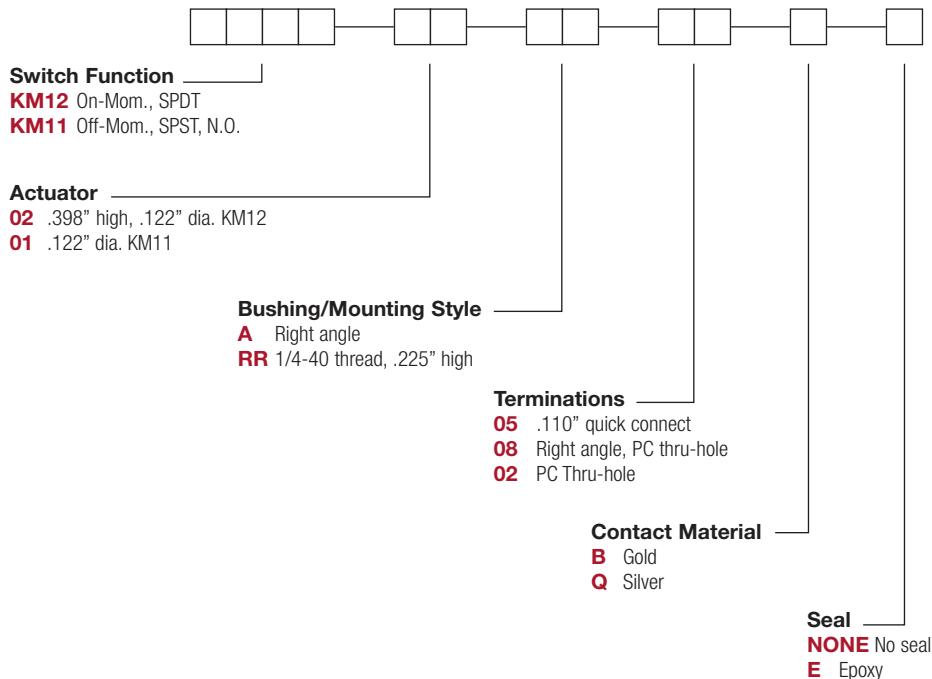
Switch Function
KM12 On-Mom., SPDT
KM11 Off-Mom., SPST, N.O.

Actuator
02 .398" high, .122" dia. KM12
01 .122" dia. KM11

Bushing/Mounting Style
A Right angle
RR 1/4-40 thread, .225" high

Terminations
05 .110" quick connect
08 Right angle, PC thru-hole
02 PC Thru-hole

Contact Material
B Gold
Q Silver

Seal
NONE No seal
E Epoxy